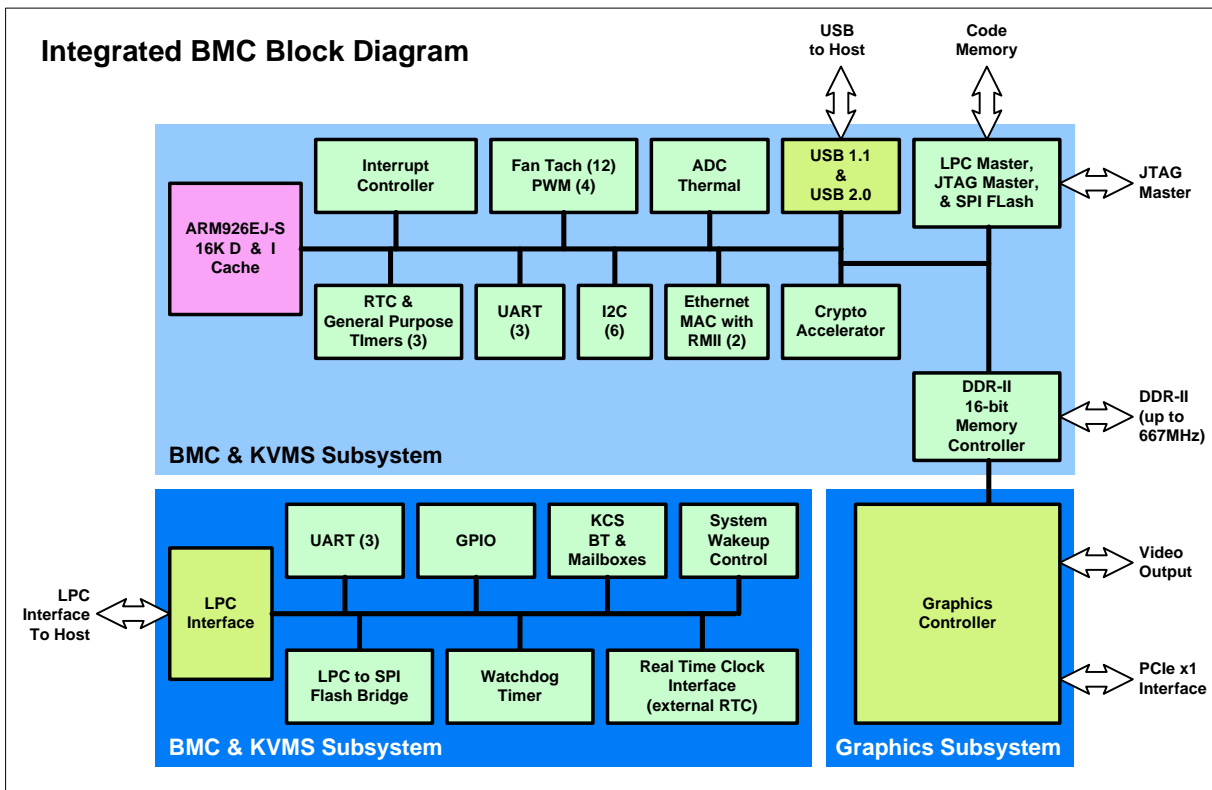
Integrated BMC Block Diagram

USB to Host

Code Memory

ARM926EJ-S 16K D & I Cache

Interrupt Controller

Fan Tach (12) PWM (4)

ADC Thermal

USB 1.1 & USB 2.0

LPC Master, JTAG Master, & SPI FLash

JTAG Master

RTC & General Purpose TImers (3)

UART (3)

I2C (6)

Ethernet MAC with RMII (2)

Crypto Accelerator

DDR-II 16-bit Memory Controller

DDR-II (up to 667MHz)

BMC & KVMS Subsystem

UART (3)

GPIO

KCS BT & Mailboxes

System Wakeup Control

LPC Interface To Host

LPC Interface

LPC to SPI Flash Bridge

Watchdog Timer

Real Time Clock Interface (external RTC)

BMC & KVMS Subsystem

Graphics Controller

Video Output

PCIe x1 Interface

Graphics Subsystem